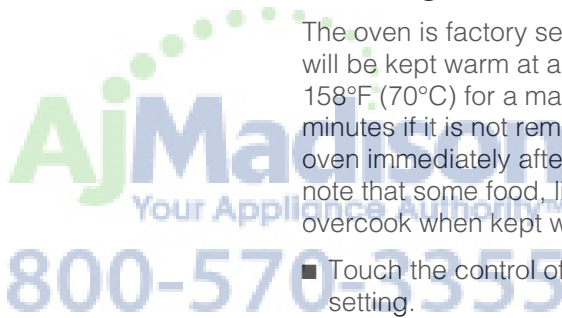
The oven is factory se will be kept warm at a 158°F (70°C) for a ma minutes if it is not rem oven immediately afte note that some food, l overcook when kept w

■ Touch the control of setting.

AjMadison
Your Appliance Authority
800-570-3355